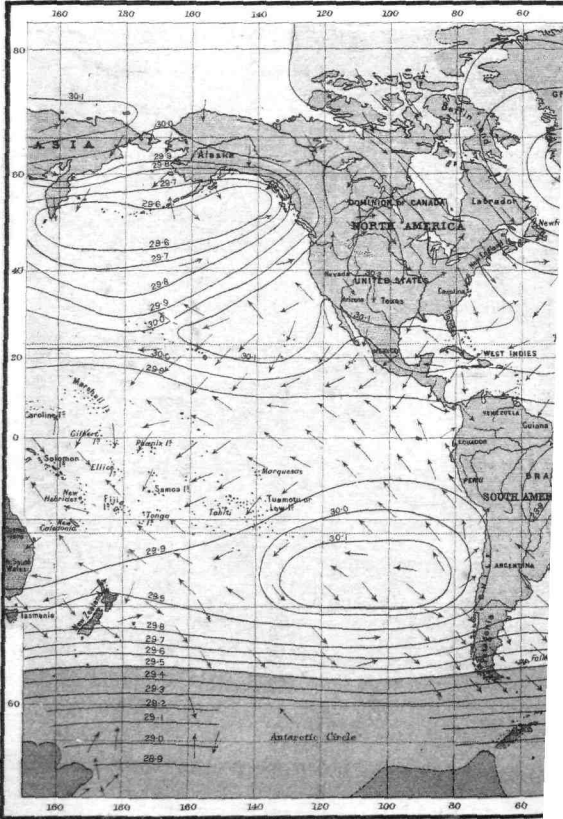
160 180 160 140 120 100 80 60

80

40

20

0

40

60

30·1
30·0
ASIA
29·8
29·7
29·6
Alaska
DOMINION OF CANADA
Labrador
NORTH AMERICA
29·6
29·7
29·8
29·9
30·0
UNITED STATES
Nevada
Arizona
Texas
Carolina
30·1
30·0
30·1
29·9
MEXICO
WEST INDIES
Marshall Is
Caroline Is
Gilbert Is
Phoenix Is
Guiana
Solomon
Ellice
Marquesas
ECUADOR
PERU
New Hebrides
Fiji Is
Samoa Is
Tahiti
Tuamotu or Low Is
SOUTH AMERICA
Caledonia
Tonga Is
30·0
30·1
29·9
ARGENTINA
29·8
Tasmania
29·8
29·7
29·6
29·5
29·4
29·3
29·2
29·1
29·0
28·9
Antarctic Circle
Falk

160 180 160 140 120 100 80 60